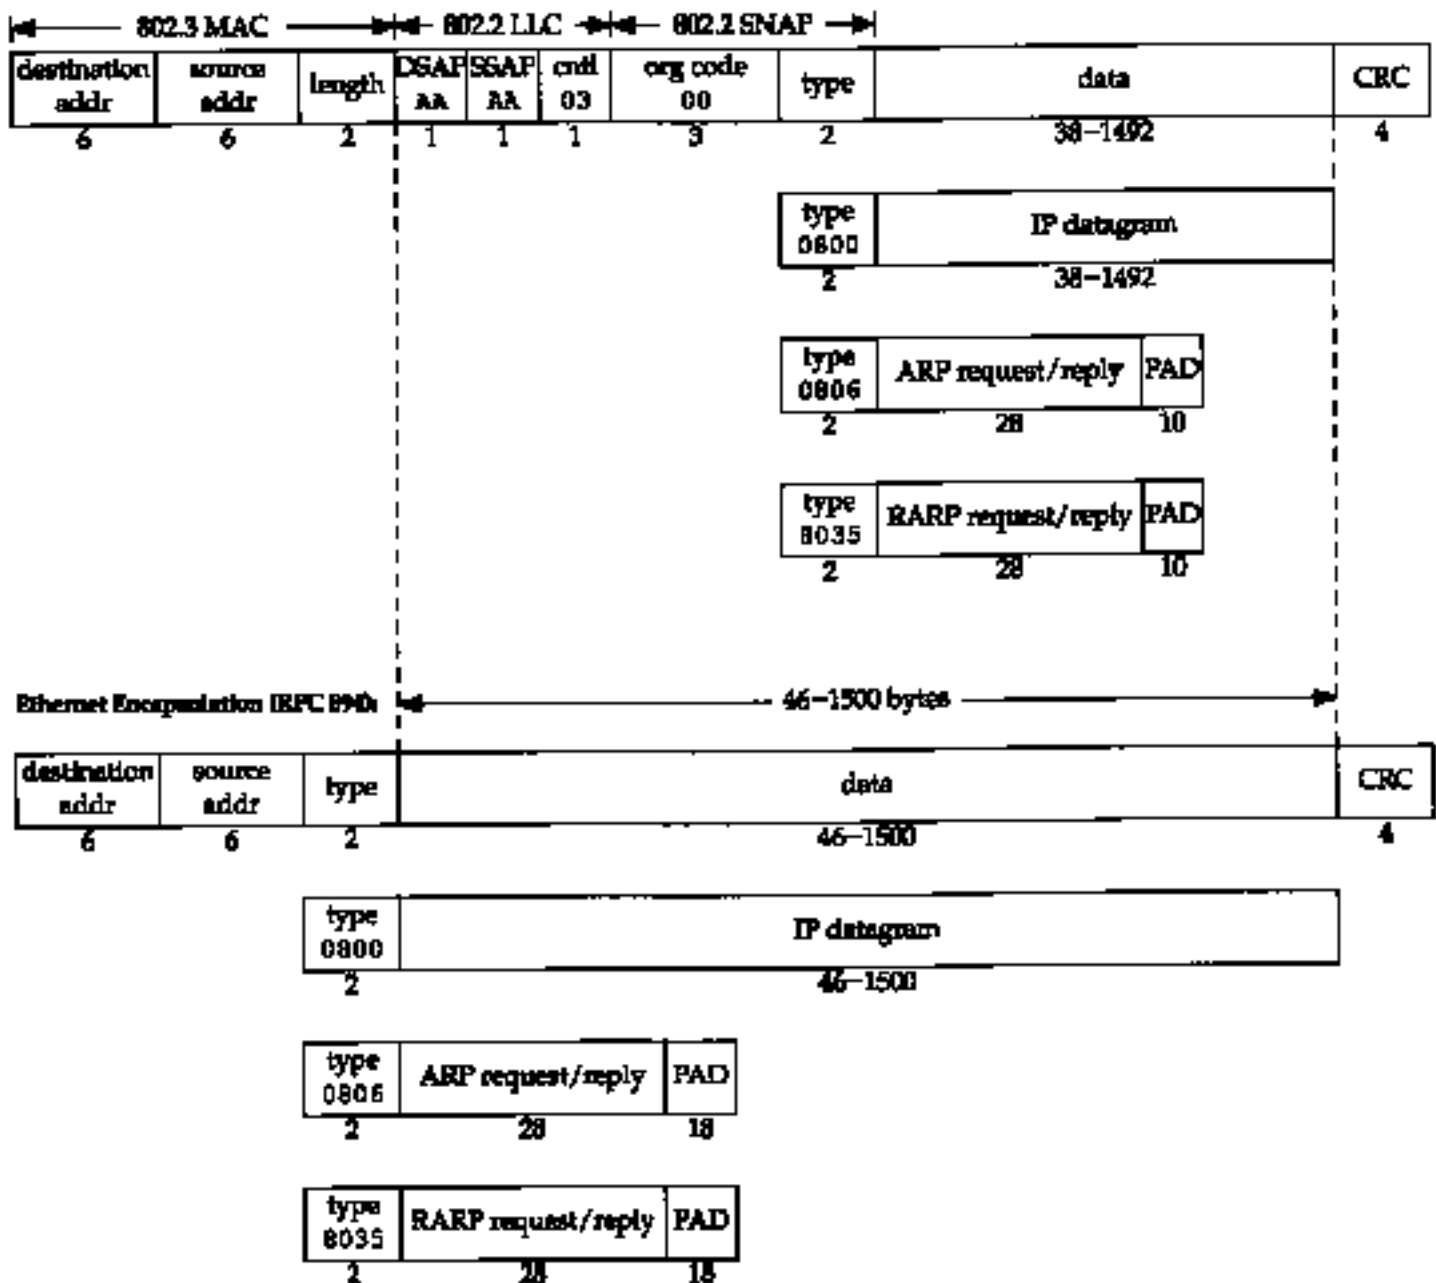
802.3 MAC | 802.2 LLC | 802.2 SNAP

| destination addr | source addr | length | DSAP AA | SSAP AA | cntl 03 | org code 00 | type | data | CRC |
|---|---|---|---|---|---|---|---|---|---|
| 6 | 6 | 2 | 1 | 1 | 1 | 3 | 2 | 38–1492 | 4 |

| type 0800 | IP datagram |
|---|---|
| 2 | 38–1492 |

| type 0806 | ARP request/reply | PAD |
|---|---|---|
| 2 | 28 | 10 |

| type 8035 | RARP request/reply | PAD |
|---|---|---|
| 2 | 28 | 10 |

Ethernet Encapsulation (RFC 894)

46–1500 bytes

| destination addr | source addr | type | data | CRC |
|---|---|---|---|---|
| 6 | 6 | 2 | 46–1500 | 4 |

| type 0800 | IP datagram |
|---|---|
| 2 | 46–1500 |

| type 0806 | ARP request/reply | PAD |
|---|---|---|
| 2 | 28 | 18 |

| type 8035 | RARP request/reply | PAD |
|---|---|---|
| 2 | 28 | 18 |